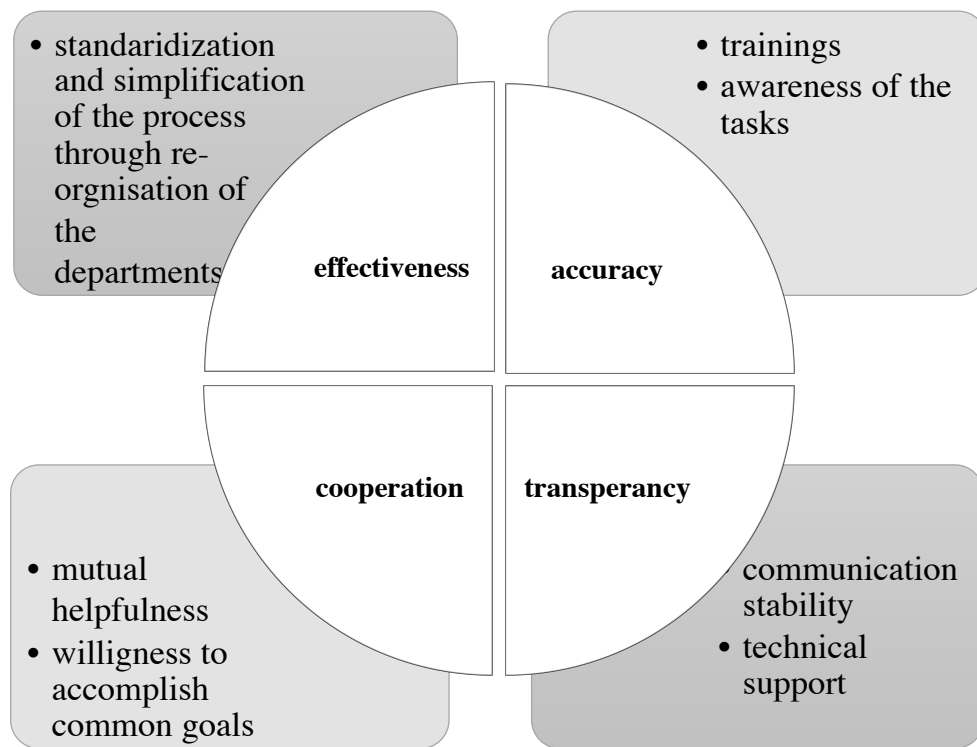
• standaridization and simplification of the process through re-orgnisation of the departments

• trainings
• awareness of the tasks

effectiveness

accuracy

cooperation

transperancy

• mutual helpfulness
• willigness to accomplish common goals

communication stability
• technical support